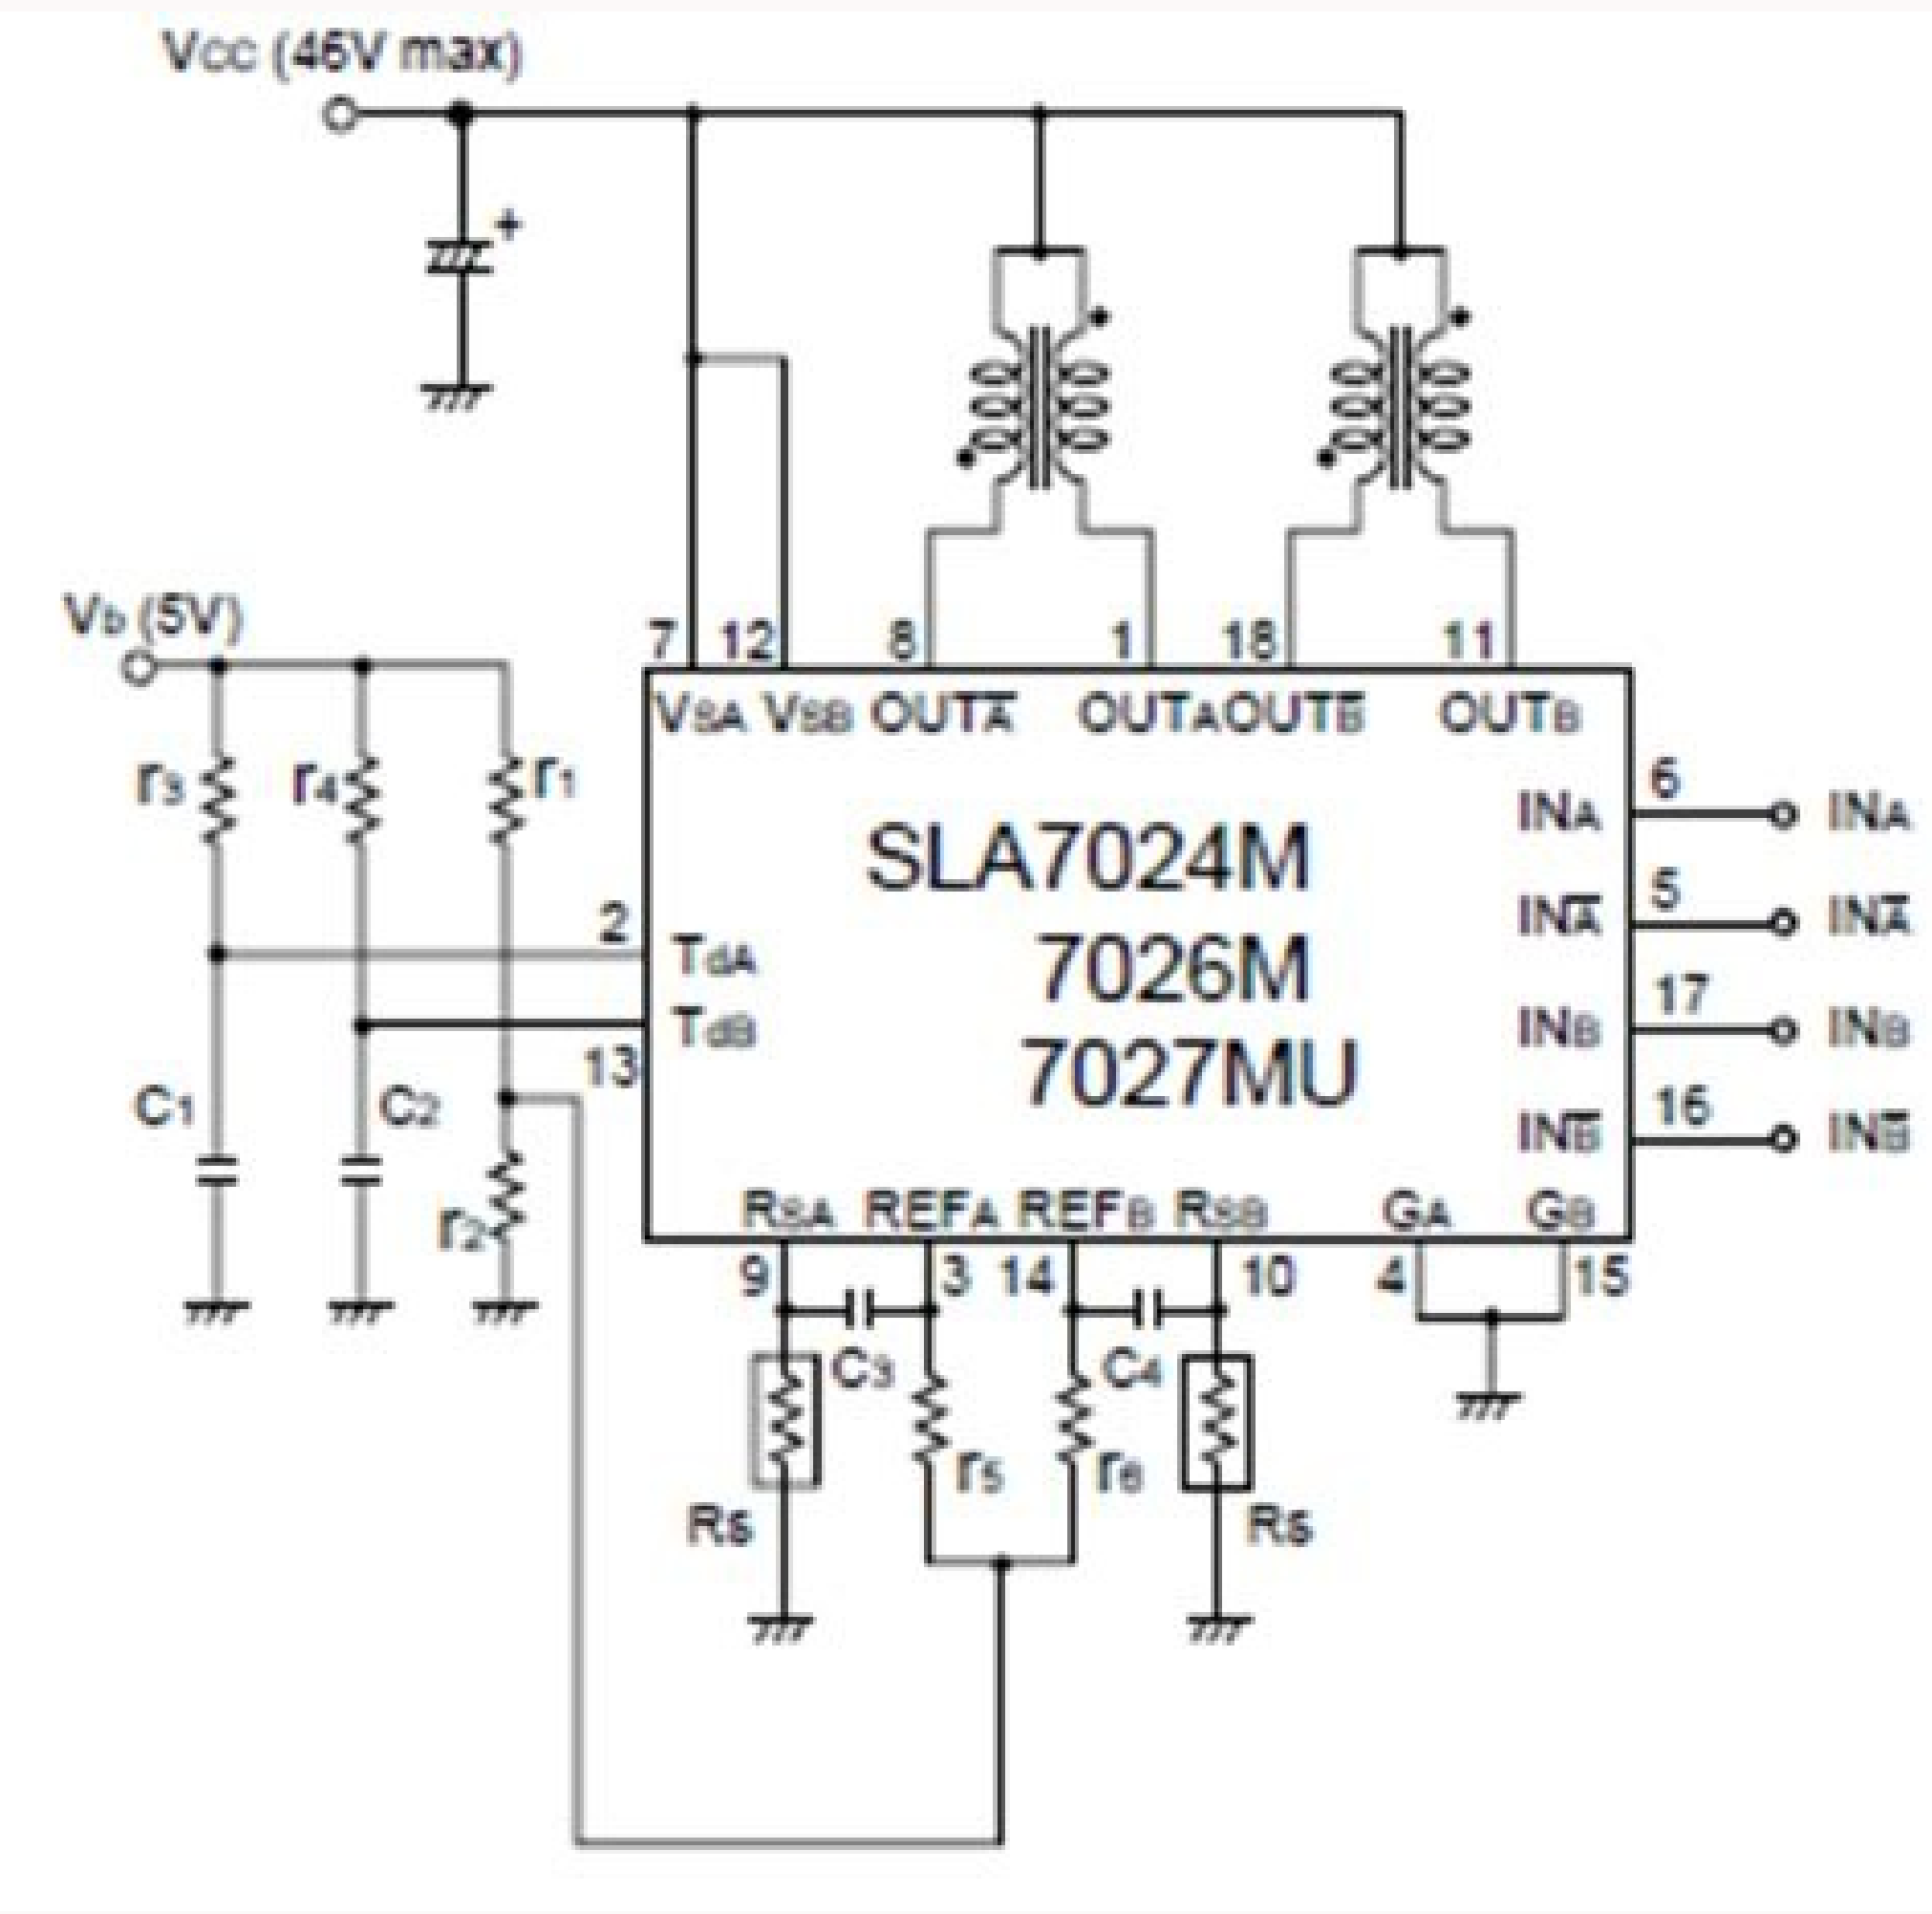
$V_{CC}$ (46V max)

+

$V_b$ (5V)

$r_3$ $r_4$ $r_1$

$C_1$ $C_2$

$r_2$

7 12 8 1 18 11

$V_{SA}$ $V_{SB}$ OUT$\overline{A}$ OUT$_A$ OUT$\overline{B}$ OUT$_B$

SLA7024M
7026M
7027MU

2 $T_{dA}$
$T_{dB}$ 13

$IN_A$ 6 $IN_A$
$IN\overline{A}$ 5 $IN\overline{A}$
$IN_B$ 17 $IN_B$
$IN\overline{B}$ 16 $IN\overline{B}$

$R_{SA}$ $REF_A$ $REF_B$ $R_{SB}$ $G_A$ $G_B$

9 3 14 10 4 15

$C_3$ $C_4$

$r_5$ $r_6$

$R_S$ $R_S$